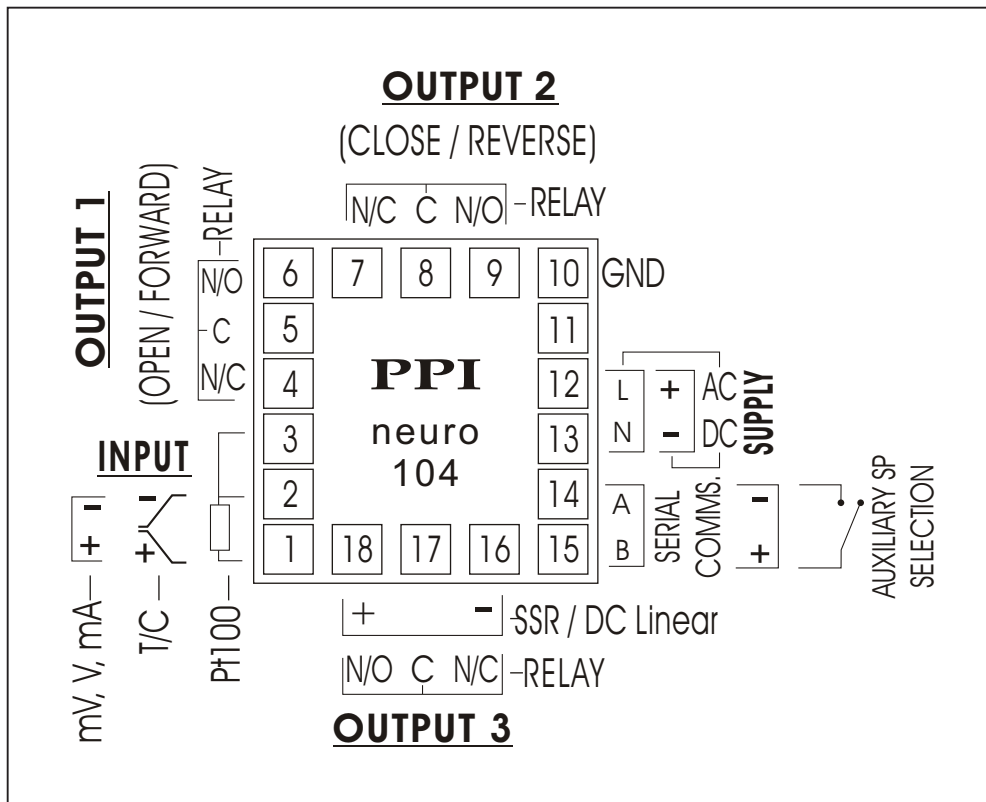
OUTPUT 2

(CLOSE / REVERSE)

N/C C N/O – RELAY

OUTPUT 1

(OPEN / FORWARD)

– RELAY

N/O

C

N/C

6 7 8 9 10 GND

5 11

4 12

3 13

2 14

1 18 17 16 15

PPI

neuro

104

L N

+ –

AC DC

SUPPLY

A B

SERIAL COMMS.

– +

AUXILIARY SP SELECTION

INPUT

– +

mV, V, mA

– +

T/C

Pt100

+ – SSR / DC Linear

N/O C N/C – RELAY

OUTPUT 3